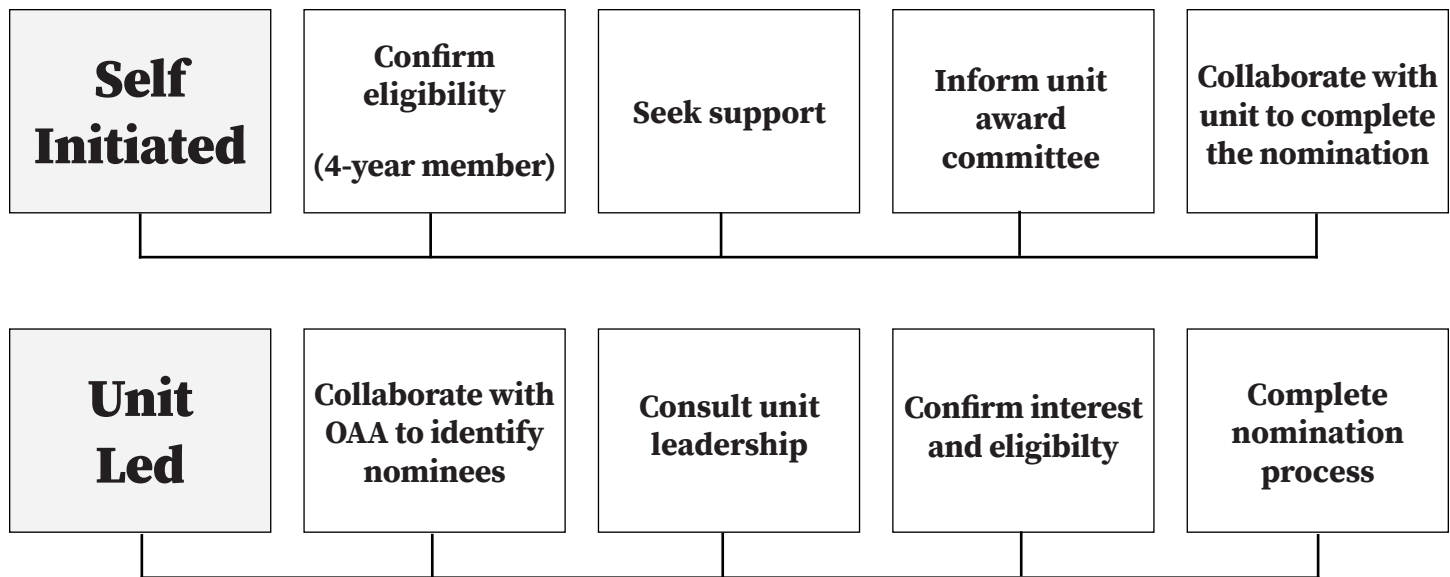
Self Initiated

Confirm eligibility

(4-year member)

Seek support

Inform unit award committee

Collaborate with unit to complete the nomination

Unit Led

Collaborate with OAA to identify nominees

Consult unit leadership

Confirm interest and eligibilty

Complete nomination process